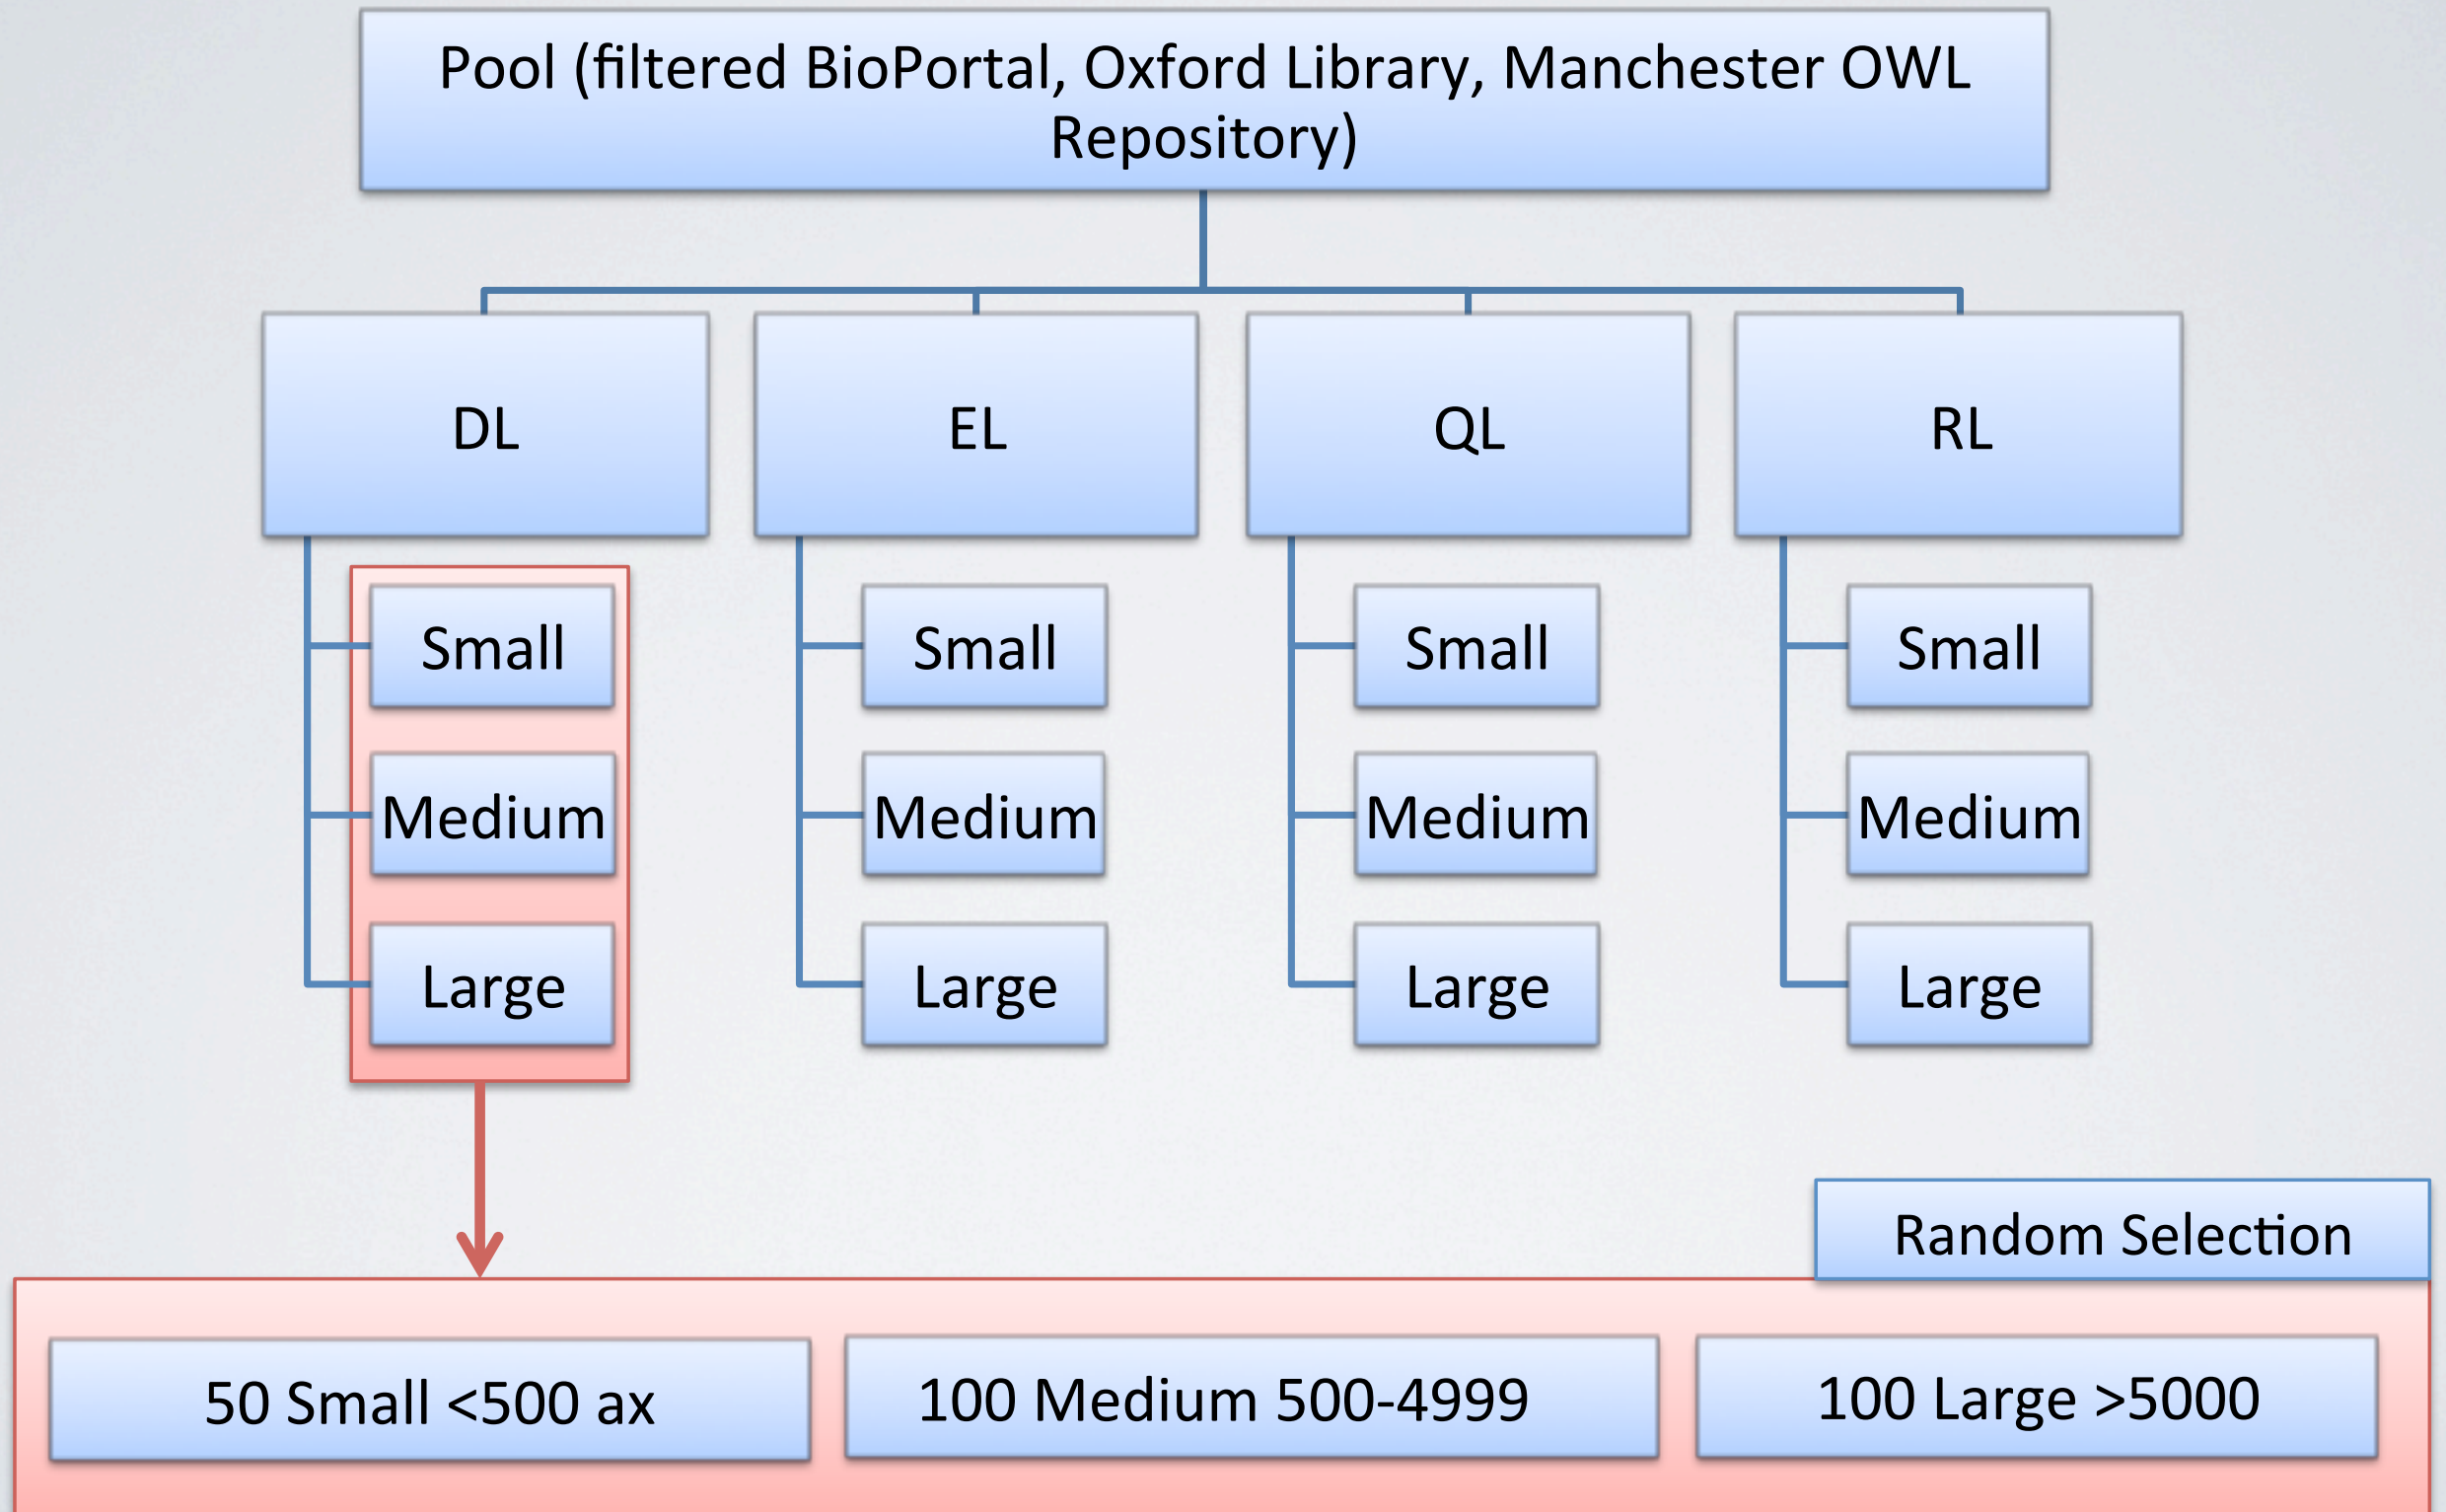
Pool (filtered BioPortal, Oxford Library, Manchester OWL Repository)

DL

Small

Medium

Large

EL

Small

Medium

Large

QL

Small

Medium

Large

RL

Small

Medium

Large

Random Selection

50 Small <500 ax

100 Medium 500-4999

100 Large >5000